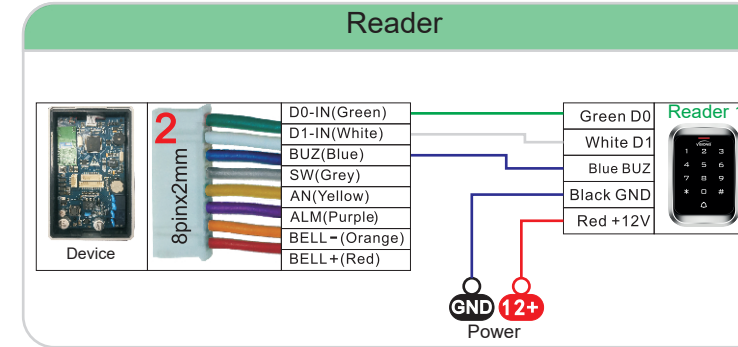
Reader

Device

2

8pinx2mm

D0-IN(Green)
D1-IN(White)
BUZ(Blue)
SW(Grey)
AN(Yellow)
ALM(Purple)
BELL-(Orange)
BELL+(Red)

Green D0
White D1
Blue BUZ
Black GND
Red +12V

Reader 1

1 2 3
4 5 6
7 8 9
* 0 #

GND 12+
Power